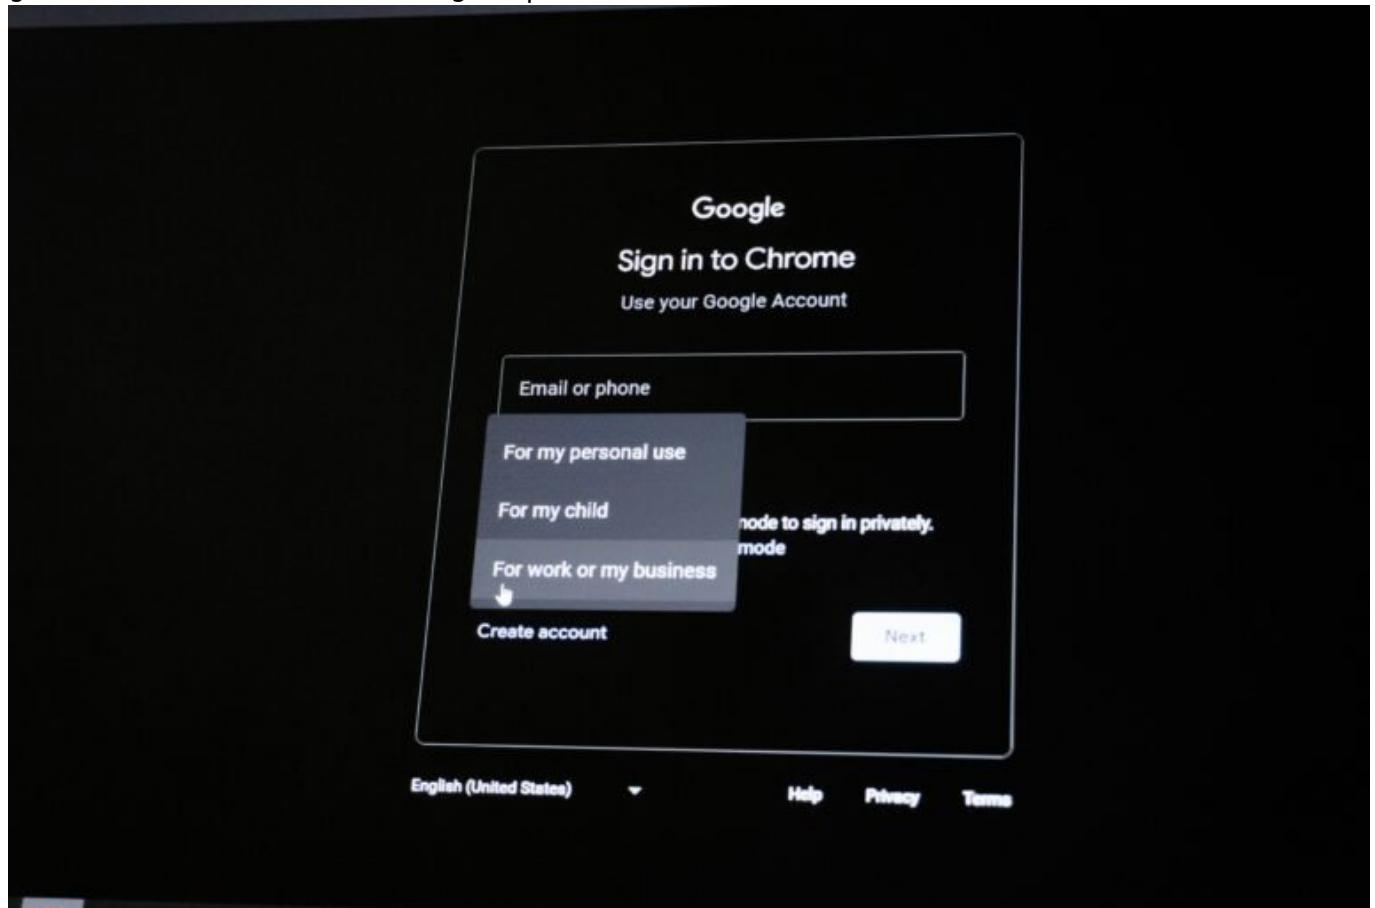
Google

Sign in to Chrome

Use your Google Account

Email or phone

For my personal use

For my child

For work or my business

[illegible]node to sign in privately.
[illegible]mode

Create account

Next

English (United States)

Help Privacy Terms